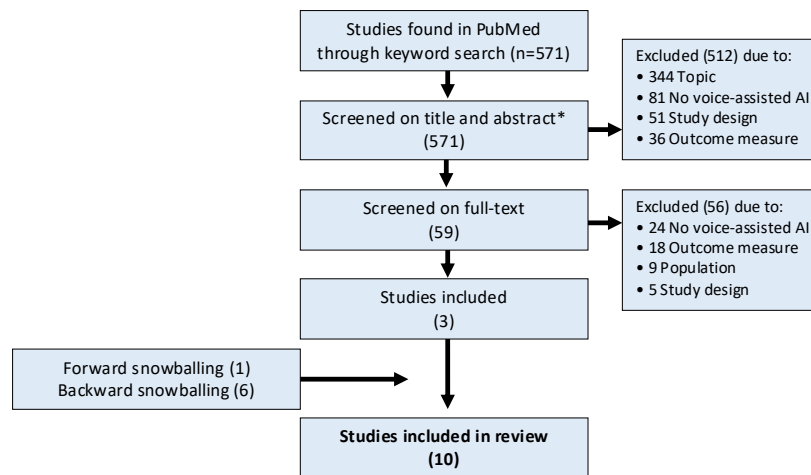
Studies found in PubMed through keyword search (n=571)

Excluded (512) due to:
• 344 Topic
• 81 No voice-assisted AI
• 51 Study design
• 36 Outcome measure

Screened on title and abstract* (571)

Screened on full-text (59)

Excluded (56) due to:
• 24 No voice-assisted AI
• 18 Outcome measure
• 9 Population
• 5 Study design

Studies included (3)

Forward snowballing (1)
Backward snowballing (6)

**Studies included in review (10)**